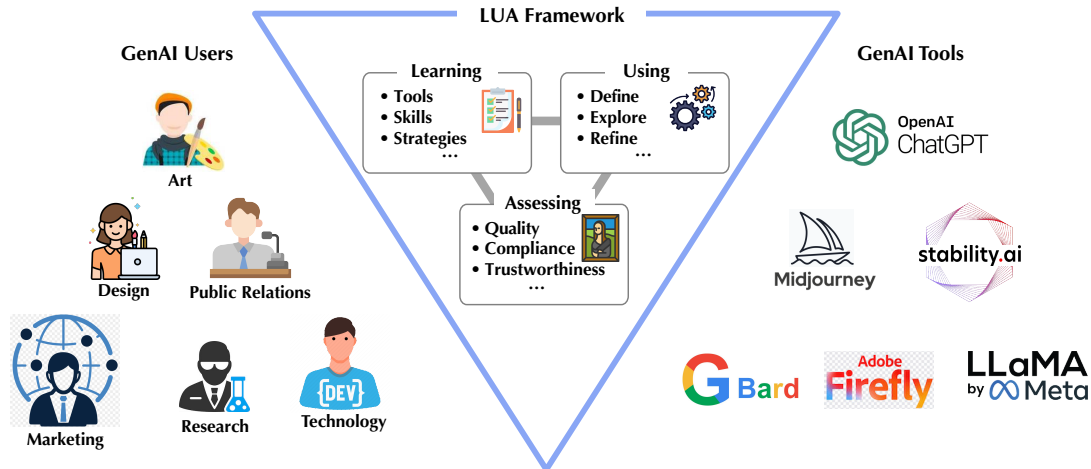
LUA Framework

GenAI Users

Art

Design

Public Relations

Marketing

Research

{DEV}

Technology

Learning
• Tools
• Skills
• Strategies
...

Using
• Define
• Explore
• Refine
...

Assessing
• Quality
• Compliance
• Trustworthiness
...

GenAI Tools

OpenAI
ChatGPT

Midjourney

stability.ai

Bard

Adobe
Firefly

LLaMA
by Meta